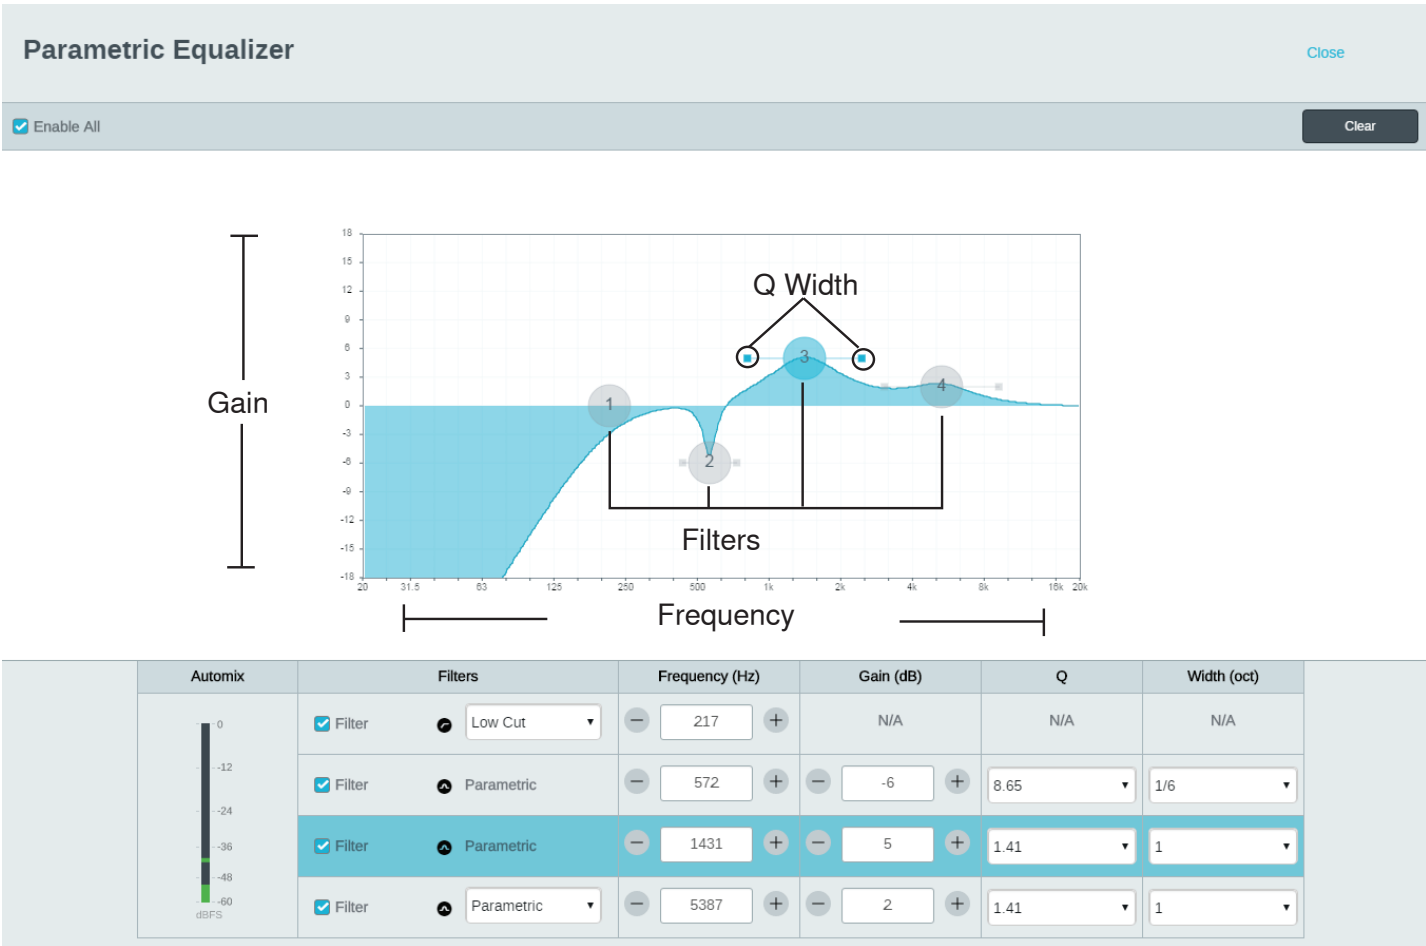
Parametric Equalizer

Close

Enable All

Clear

Gain

18
15
12
9
6
3
0
-3
-6
-9
-12
-15
-18

Q Width

1
2
3
4

Filters

20 31.5 63 125 250 500 1k 2k 4k 8k 16k 20k

Frequency

| Automix | Filters | | Frequency (Hz) | Gain (dB) | Q | Width (oct) |
|---|---|---|---|---|---|---|
| 0 -12 -24 -36 -48 -60 dBFS | Filter | Low Cut | 217 | N/A | N/A | N/A |
| | Filter | Parametric | 572 | -6 | 8.65 | 1/6 |
| | Filter | Parametric | 1431 | 5 | 1.41 | 1 |
| | Filter | Parametric | 5387 | 2 | 1.41 | 1 |